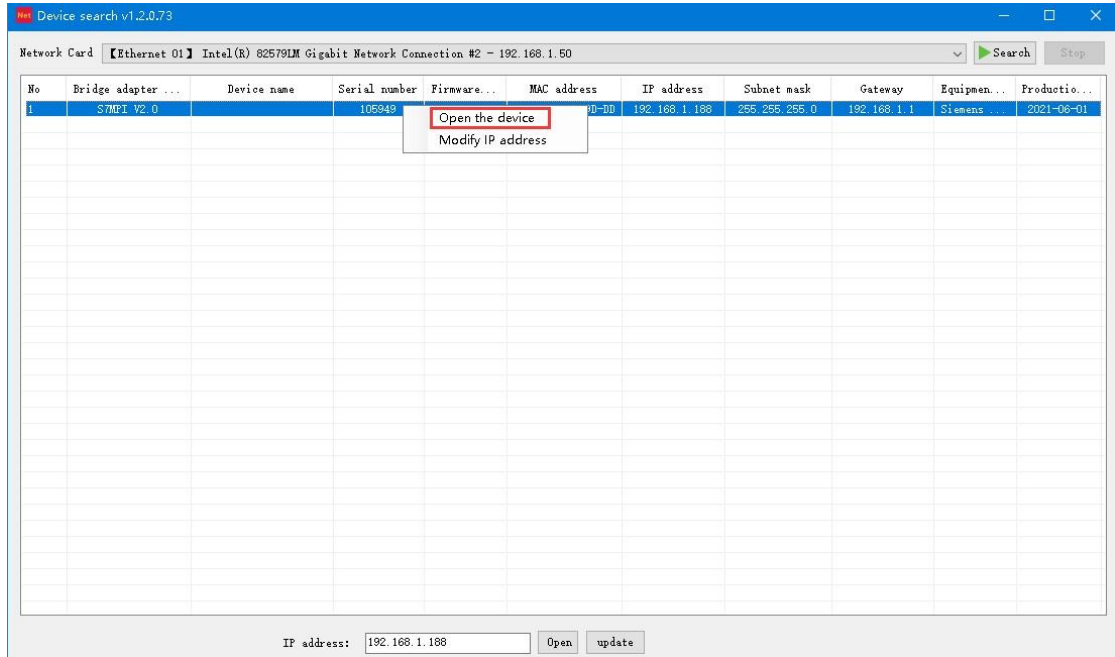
Net Device search v1.2.0.73

Network Card 【Ethernet 01】 Intel(R) 82579LM Gigabit Network Connection #2 - 192.168.1.50

Search Stop

| No | Bridge adapter ... | Device name | Serial number | Firmware... | MAC address | IP address | Subnet mask | Gateway | Equipmen... | Productio... |
|---|---|---|---|---|---|---|---|---|---|---|
| 1 | S7MPI V2.0 | | 105949 | | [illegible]D-DD | 192.168.1.188 | 255.255.255.0 | 192.168.1.1 | Siemens ... | 2021-06-01 |

Open the device
Modify IP address

IP address: 192.168.1.188 Open update